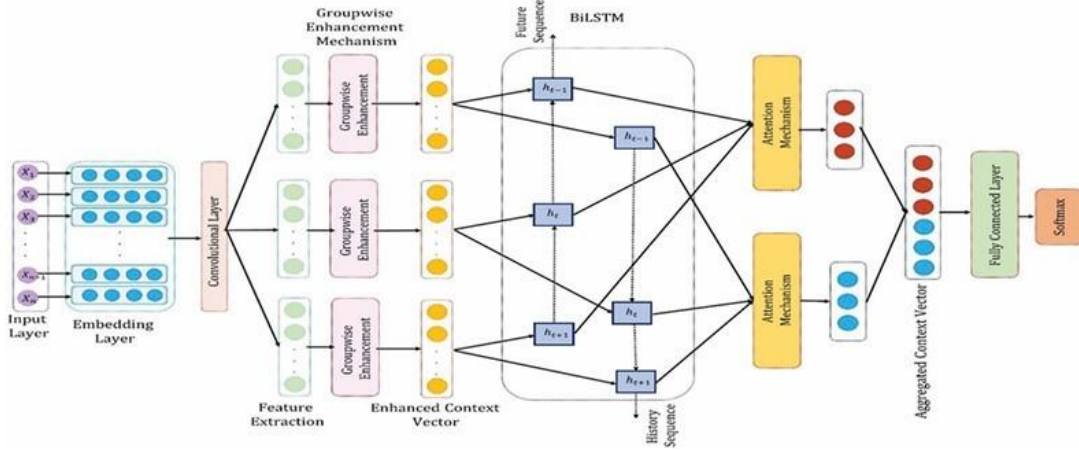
Groupwise Enhancement Mechanism

Future Sequence

BiLSTM

$X_1$
$X_2$
$X_3$
$X_{n-1}$
$X_n$

Input Layer

Embedding Layer

Convolutional Layer

Groupwise Enhancement

Groupwise Enhancement

Groupwise Enhancement

Feature Extraction

Enhanced Context Vector

$h_{t-1}$
$h_{t-1}$
$h_t$
$h_t$
$h_{t+1}$
$h_{t+1}$

History Sequence

Attention Mechanism

Attention Mechanism

Aggregated Context Vector

Fully Connected Layer

Softmax